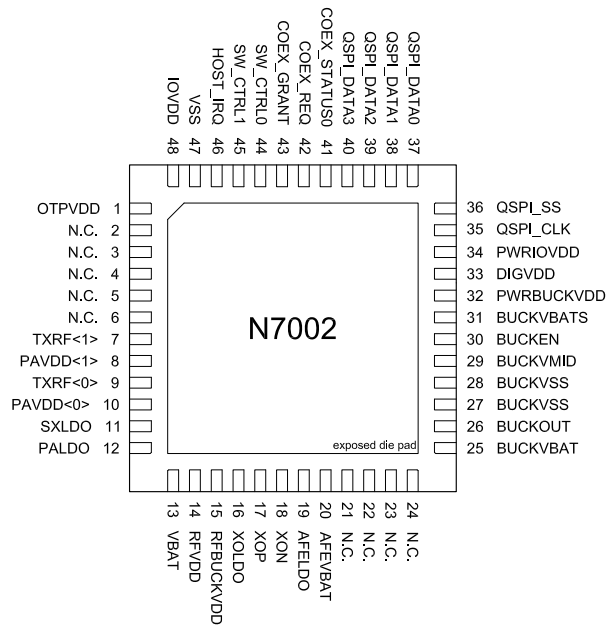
IOVDD 48
VSS 47
HOST_IRQ 46
SW_CTRL1 45
SW_CTRL0 44
COEX_GRANT 43
COEX_REQ 42
COEX_STATUS0 41
QSPI_DATA3 40
QSPI_DATA2 39
QSPI_DATA1 38
QSPI_DATA0 37

OTPVDD 1
N.C. 2
N.C. 3
N.C. 4
N.C. 5
N.C. 6
TXRF<1> 7
PAVDD<1> 8
TXRF<0> 9
PAVDD<0> 10
SXLDO 11
PALDO 12

N7002

exposed die pad

36 QSPI_SS
35 QSPI_CLK
34 PWRIOVDD
33 DIGVDD
32 PWRBUCKVDD
31 BUCKVBATS
30 BUCKEN
29 BUCKVMID
28 BUCKVSS
27 BUCKVSS
26 BUCKOUT
25 BUCKVBAT

13 VBAT
14 RFVDD
15 RFBUCKVDD
16 XOLDO
17 XOP
18 XON
19 AFELDO
20 AFEVBAT
21 N.C.
22 N.C.
23 N.C.
24 N.C.